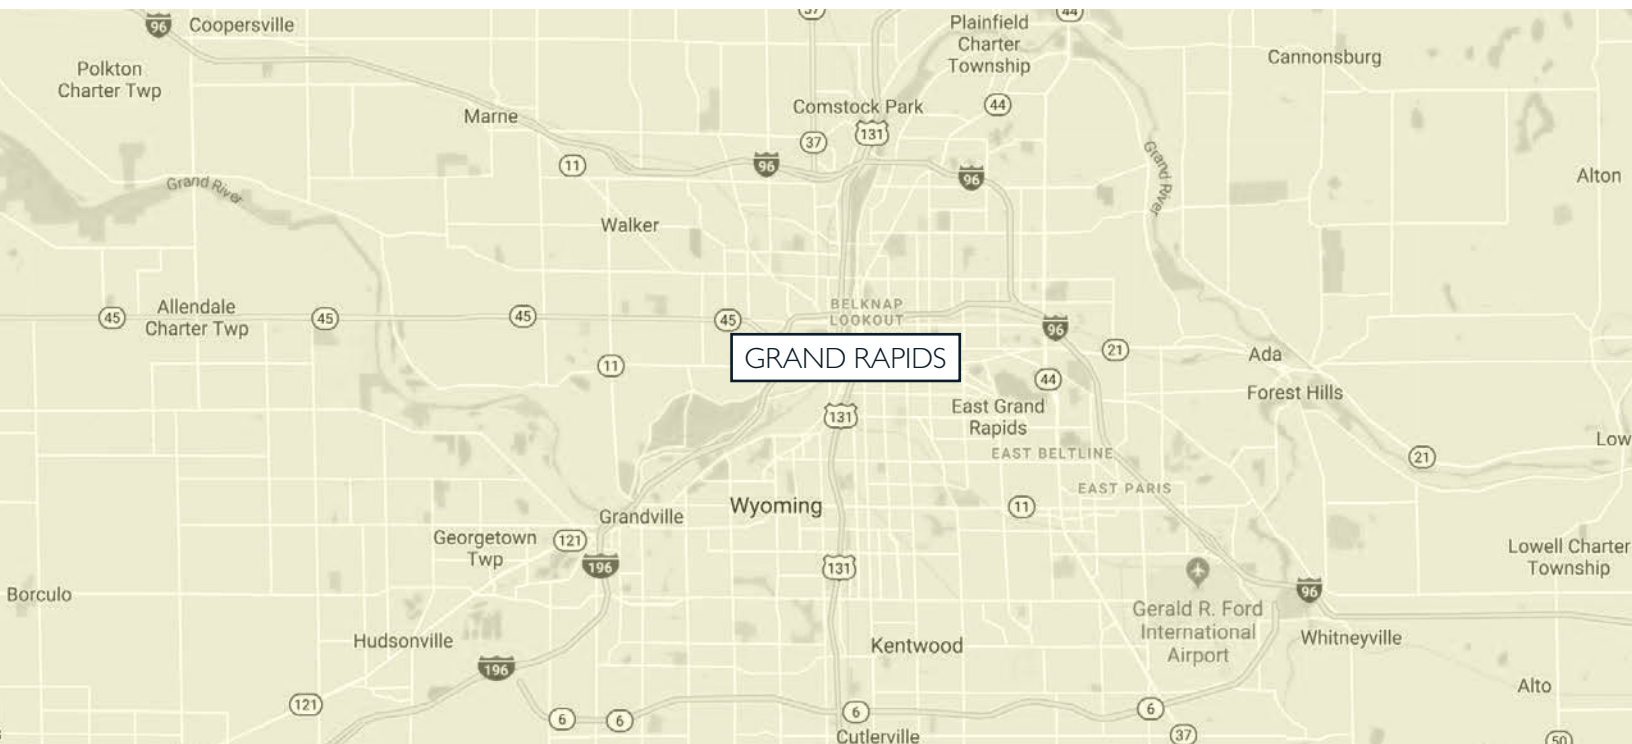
96 Coopersville
37
Plainfield Charter Township
44
Cannonsburg
Polkton Charter Twp
Marne
Comstock Park
44
37
131
11
96
96
Grand River
Grand River
Alton
Walker
45
Allendale Charter Twp
45
45
45
BELKNAP LOOKOUT
96
21
GRAND RAPIDS
Ada
11
44
Forest Hills
131
East Grand Rapids
EAST BELTLINE
21
Low
EAST PARIS
Wyoming
11
Grandville
Georgetown Twp
121
196
131
Lowell Charter Township
Borculo
96
Gerald R. Ford International Airport
Whitneyville
Hudsonville
Kentwood
196
Alto
121
6
6
6
6
Cutlerville
37
50